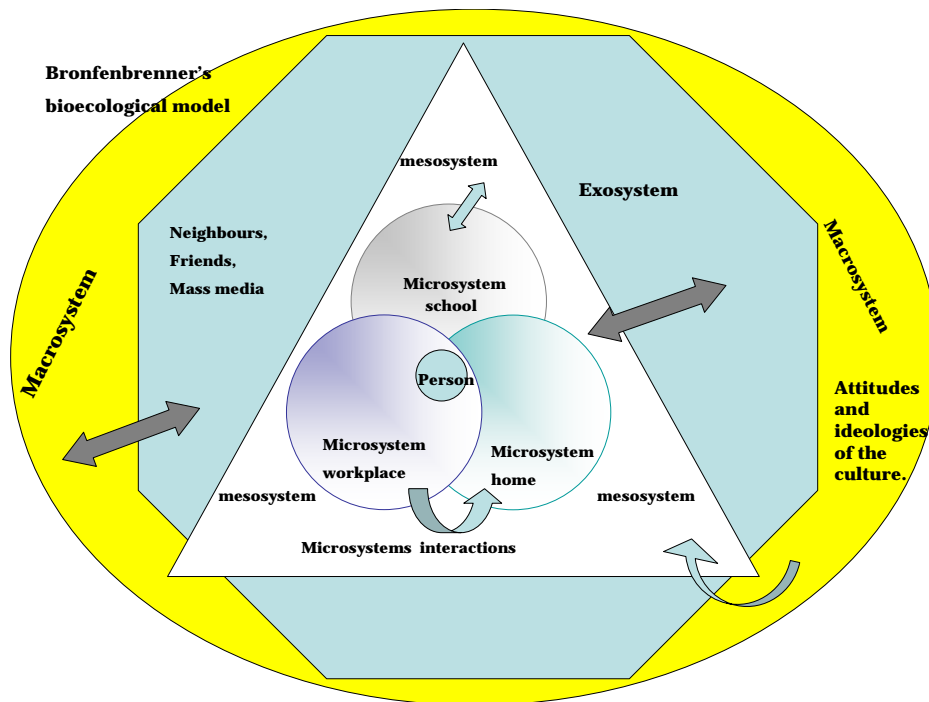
Bronfenbrenner's bioecological model

mesosystem

Exosystem

Neighbours, Friends, Mass media

Macrosystem

Macrosystem

Microsystem school

Person

Microsystem workplace

Microsystem home

Attitudes and ideologies of the culture.

mesosystem

mesosystem

Microsystems interactions